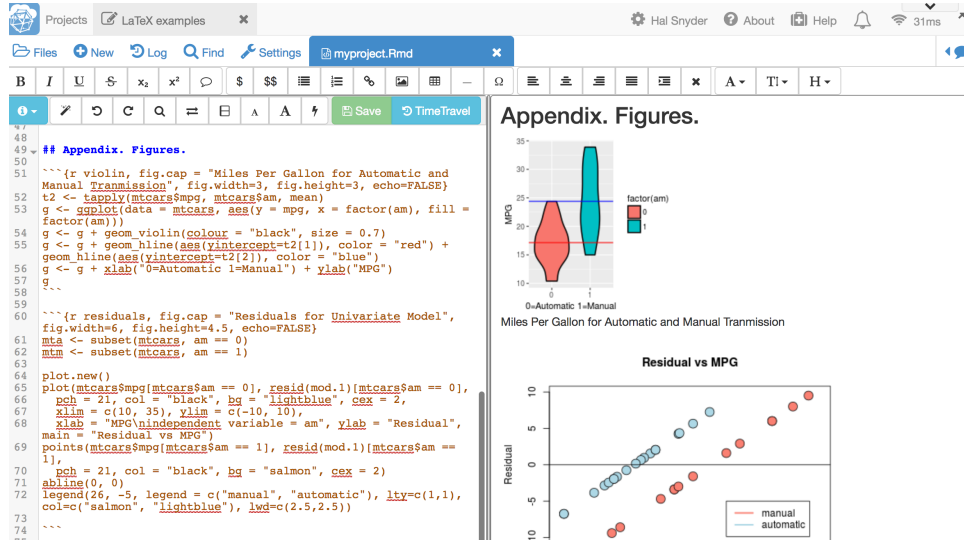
Projects LaTeX examples Hal Snyder About Help 31ms

Files New Log Find Settings myproject.Rmd

B I U S $x_2$ $x^2$ $ $$ A T H

Save TimeTravel

47
48
49 ## Appendix. Figures.
50
51 ```{r violin, fig.cap = "Miles Per Gallon for Automatic and Manual Tranmission", fig.width=3, fig.height=3, echo=FALSE}
52 t2 <- tapply(mtcars$mpg, mtcars$am, mean)
53 g <- ggplot(data = mtcars, aes(y = mpg, x = factor(am), fill = factor(am)))
54 g <- g + geom_violin(colour = "black", size = 0.7)
55 g <- g + geom_hline(aes(yintercept=t2[1]), color = "red") + geom_hline(aes(yintercept=t2[2]), color = "blue")
56 g <- g + xlab("0=Automatic 1=Manual") + ylab("MPG")
57 g
58 ```
59
60 ```{r residuals, fig.cap = "Residuals for Univariate Model", fig.width=6, fig.height=4.5, echo=FALSE}
61 mta <- subset(mtcars, am == 0)
62 mtm <- subset(mtcars, am == 1)
63
64 plot.new()
65 plot(mtcars$mpg[mtcars$am == 0], resid(mod.1)[mtcars$am == 0],
66 pch = 21, col = "black", bg = "lightblue", cex = 2,
67 xlim = c(10, 35), ylim = c(-10, 10),
68 xlab = "MPG\nindependent variable = am", ylab = "Residual", main = "Residual vs MPG")
69 points(mtcars$mpg[mtcars$am == 1], resid(mod.1)[mtcars$am == 1],
70 pch = 21, col = "black", bg = "salmon", cex = 2)
71 abline(0, 0)
72 legend(26, -5, legend = c("manual", "automatic"), lty=c(1,1), col=c("salmon", "lightblue"), lwd=c(2.5,2.5))
73
74 ```

Appendix. Figures.

35
30
25
20
15
10
MPG
0 1
0=Automatic 1=Manual
factor(am)
0
1

Miles Per Gallon for Automatic and Manual Tranmission

Residual vs MPG

10
5
0
-5
-10
Residual
manual
automatic